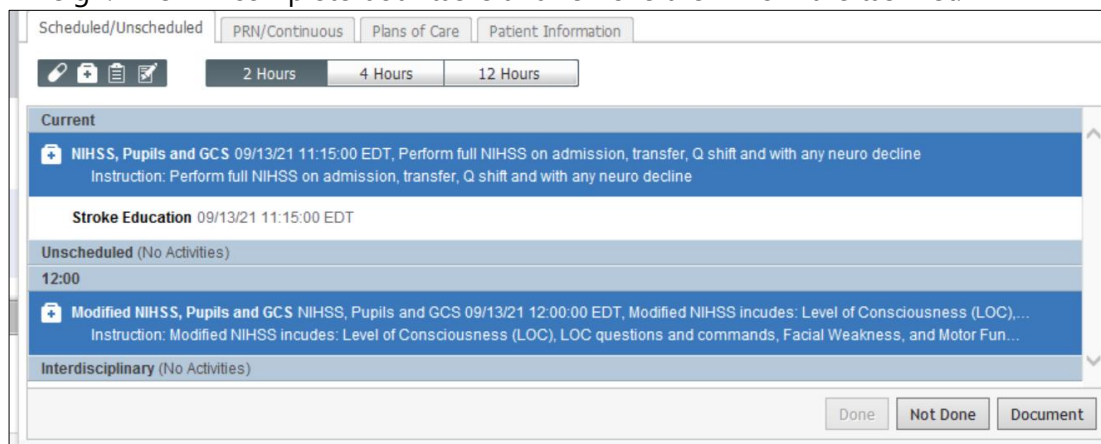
Scheduled/Unscheduled | PRN/Continuous | Plans of Care | Patient Information

2 Hours | 4 Hours | 12 Hours

Current

NIHSS, Pupils and GCS 09/13/21 11:15:00 EDT, Perform full NIHSS on admission, transfer, Q shift and with any neuro decline
Instruction: Perform full NIHSS on admission, transfer, Q shift and with any neuro decline

Stroke Education 09/13/21 11:15:00 EDT

Unscheduled (No Activities)

12:00

Modified NIHSS, Pupils and GCS NIHSS, Pupils and GCS 09/13/21 12:00:00 EDT, Modified NIHSS incudes: Level of Consciousness (LOC),...
Instruction: Modified NIHSS incudes: Level of Consciousness (LOC), LOC questions and commands, Facial Weakness, and Motor Fun...

Interdisciplinary (No Activities)

Done | Not Done | Document